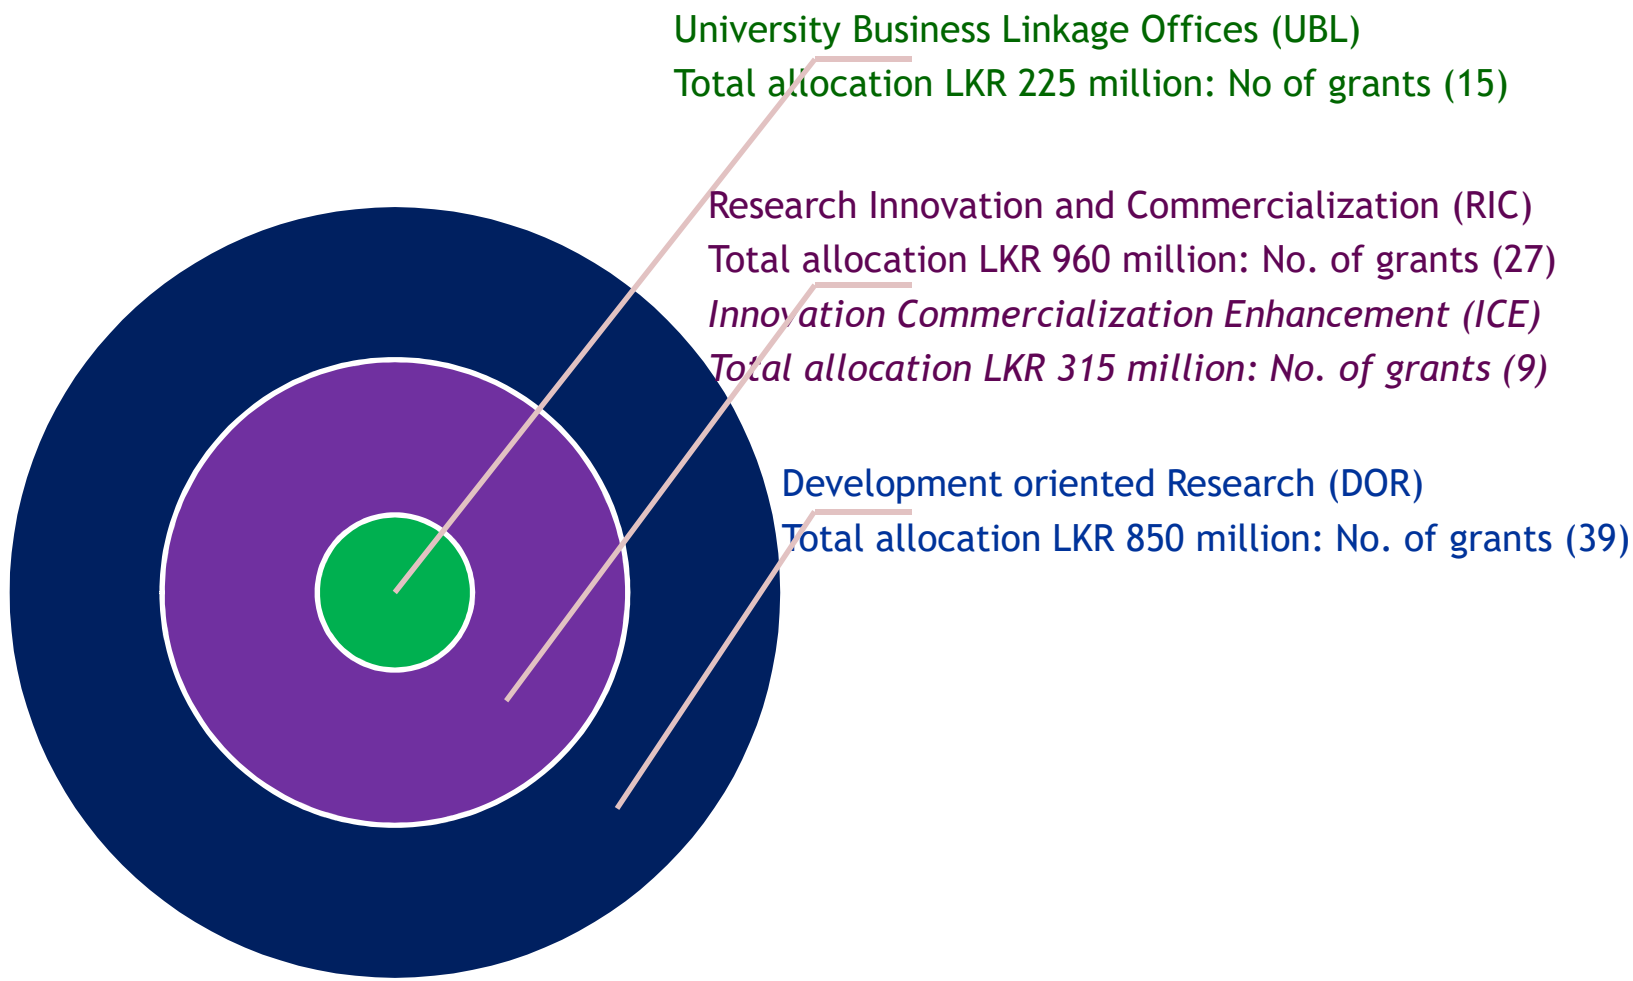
University Business Linkage Offices (UBL)
Total allocation LKR 225 million: No of grants (15)

Research Innovation and Commercialization (RIC)
Total allocation LKR 960 million: No. of grants (27)
*Innovation Commercialization Enhancement (ICE)*
*Total allocation LKR 315 million: No. of grants (9)*

Development oriented Research (DOR)
Total allocation LKR 850 million: No. of grants (39)